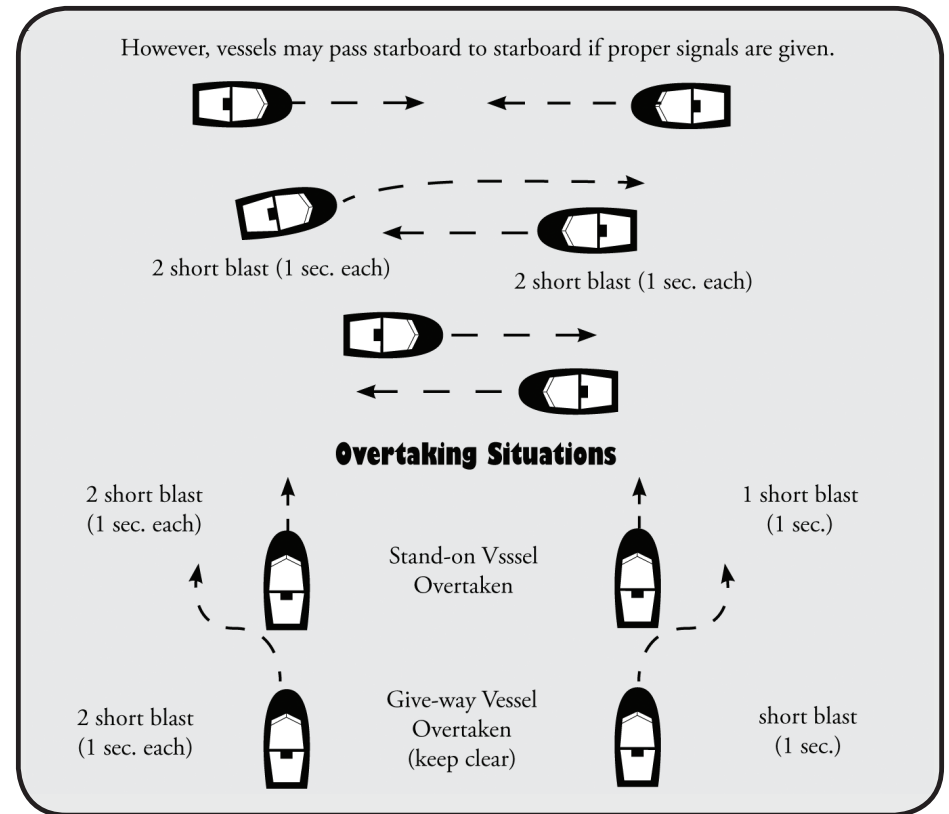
However, vessels may pass starboard to starboard if proper signals are given.

2 short blast (1 sec. each)

2 short blast (1 sec. each)

Overtaking Situations

2 short blast (1 sec. each)

Stand-on Vsssel Overtaken

1 short blast (1 sec.)

2 short blast (1 sec. each)

Give-way Vessel Overtaken (keep clear)

short blast (1 sec.)